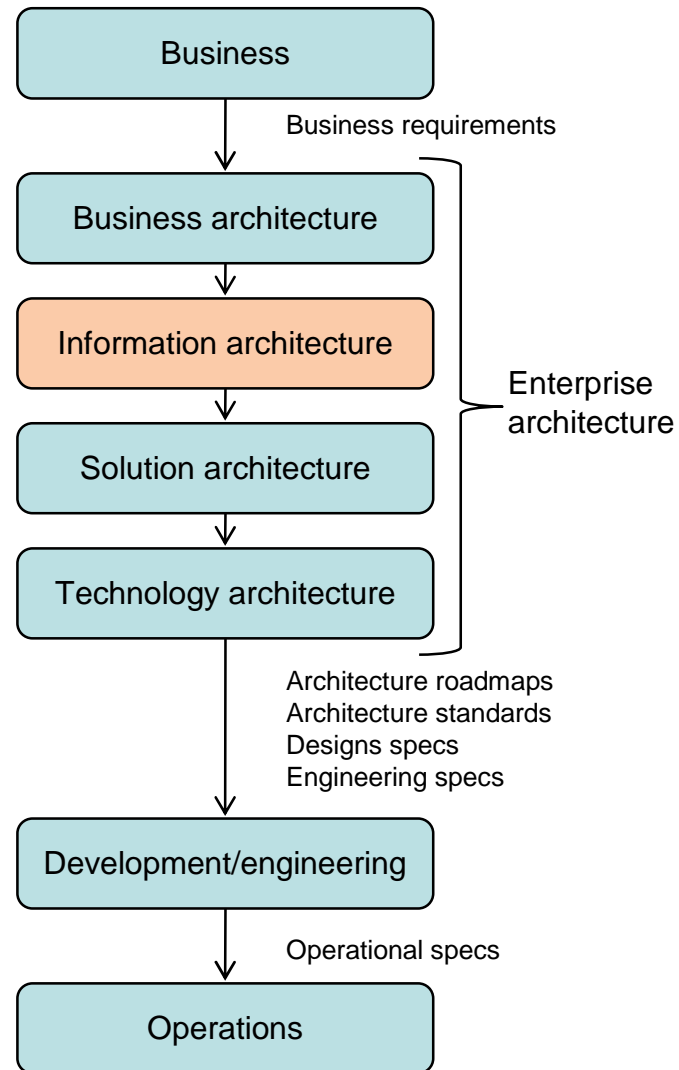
Business

Business requirements

Business architecture

Information architecture

Enterprise architecture

Solution architecture

Technology architecture

Architecture roadmaps
Architecture standards
Designs specs
Engineering specs

Development/engineering

Operational specs

Operations